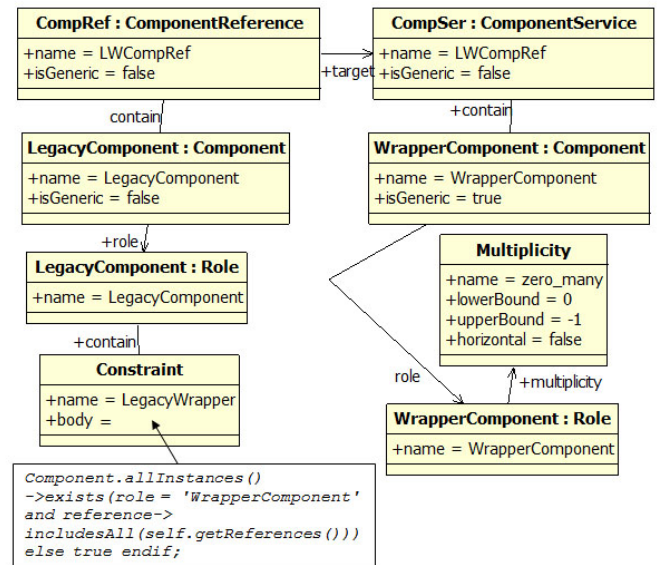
CompRef : ComponentReference
+name = LWCompRef
+isGeneric = false

+target

CompSer : ComponentService
+name = LWCompRef
+isGeneric = false

contain

+contain

LegacyComponent : Component
+name = LegacyComponent
+isGeneric = false

WrapperComponent : Component
+name = WrapperComponent
+isGeneric = true

+role

LegacyComponent : Role
+name = LegacyComponent

Multiplicity
+name = zero_many
+lowerBound = 0
+upperBound = -1
+horizontal = false

+contain

role

+multiplicity

Constraint
+name = LegacyWrapper
+body =

WrapperComponent : Role
+name = WrapperComponent

Component.allInstances()
->exists(role = 'WrapperComponent'
and reference->
includesAll(self.getReferences()))
else true endif;